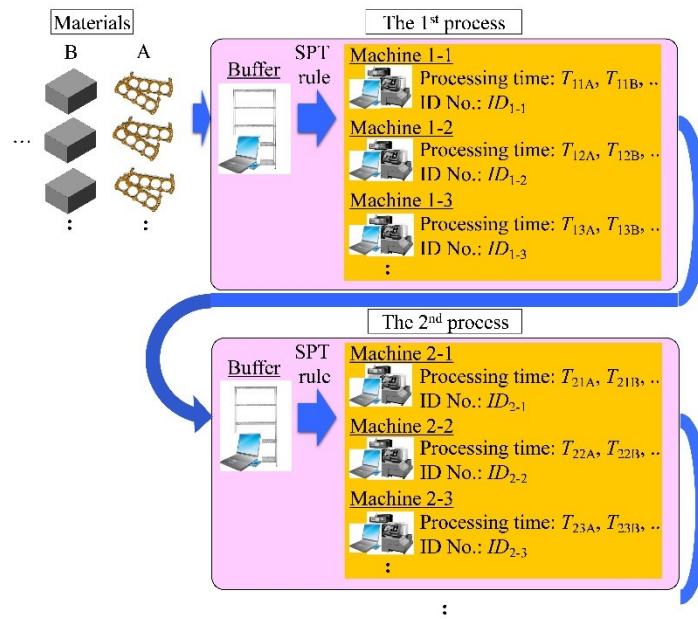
Materials

B A

…

:

:

The 1$^{st}$ process

Buffer

SPT rule

Machine 1-1
Processing time: $T_{11A}$, $T_{11B}$, ..
ID No.: $ID_{1-1}$

Machine 1-2
Processing time: $T_{12A}$, $T_{12B}$, ..
ID No.: $ID_{1-2}$

Machine 1-3
Processing time: $T_{13A}$, $T_{13B}$, ..
ID No.: $ID_{1-3}$

:

The 2$^{nd}$ process

Buffer

SPT rule

Machine 2-1
Processing time: $T_{21A}$, $T_{21B}$, ..
ID No.: $ID_{2-1}$

Machine 2-2
Processing time: $T_{22A}$, $T_{22B}$, ..
ID No.: $ID_{2-2}$

Machine 2-3
Processing time: $T_{23A}$, $T_{23B}$, ..
ID No.: $ID_{2-3}$

:

: